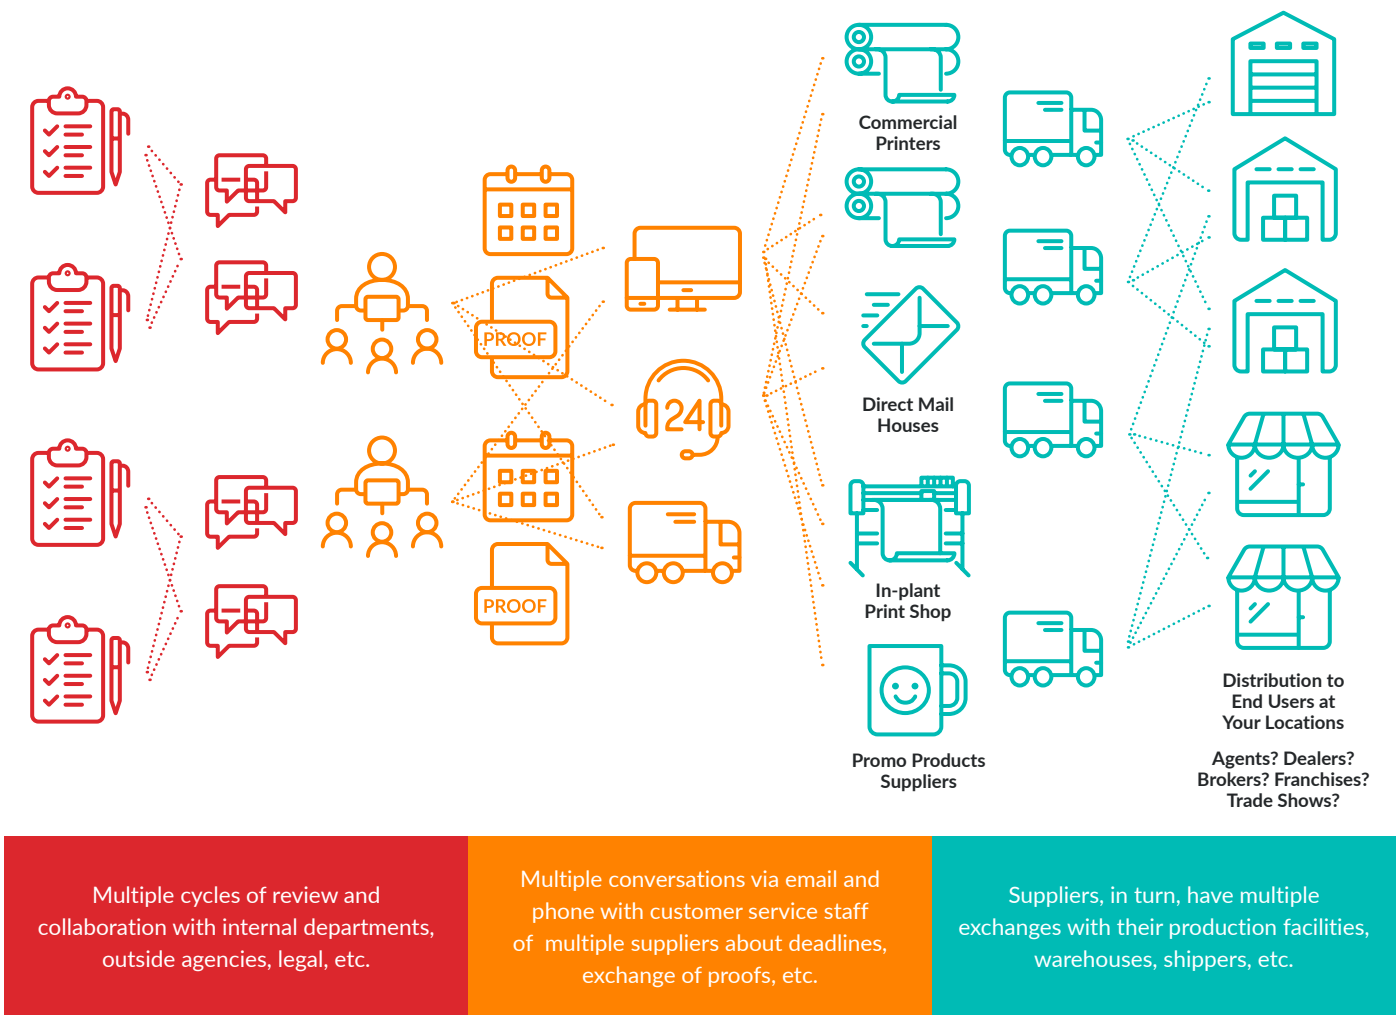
PROOF

24

PROOF

Commercial Printers

Direct Mail Houses

In-plant Print Shop

Promo Products Suppliers

Distribution to End Users at Your Locations

Agents? Dealers? Brokers? Franchises? Trade Shows?

Multiple cycles of review and collaboration with internal departments, outside agencies, legal, etc.

Multiple conversations via email and phone with customer service staff of multiple suppliers about deadlines, exchange of proofs, etc.

Suppliers, in turn, have multiple exchanges with their production facilities, warehouses, shippers, etc.